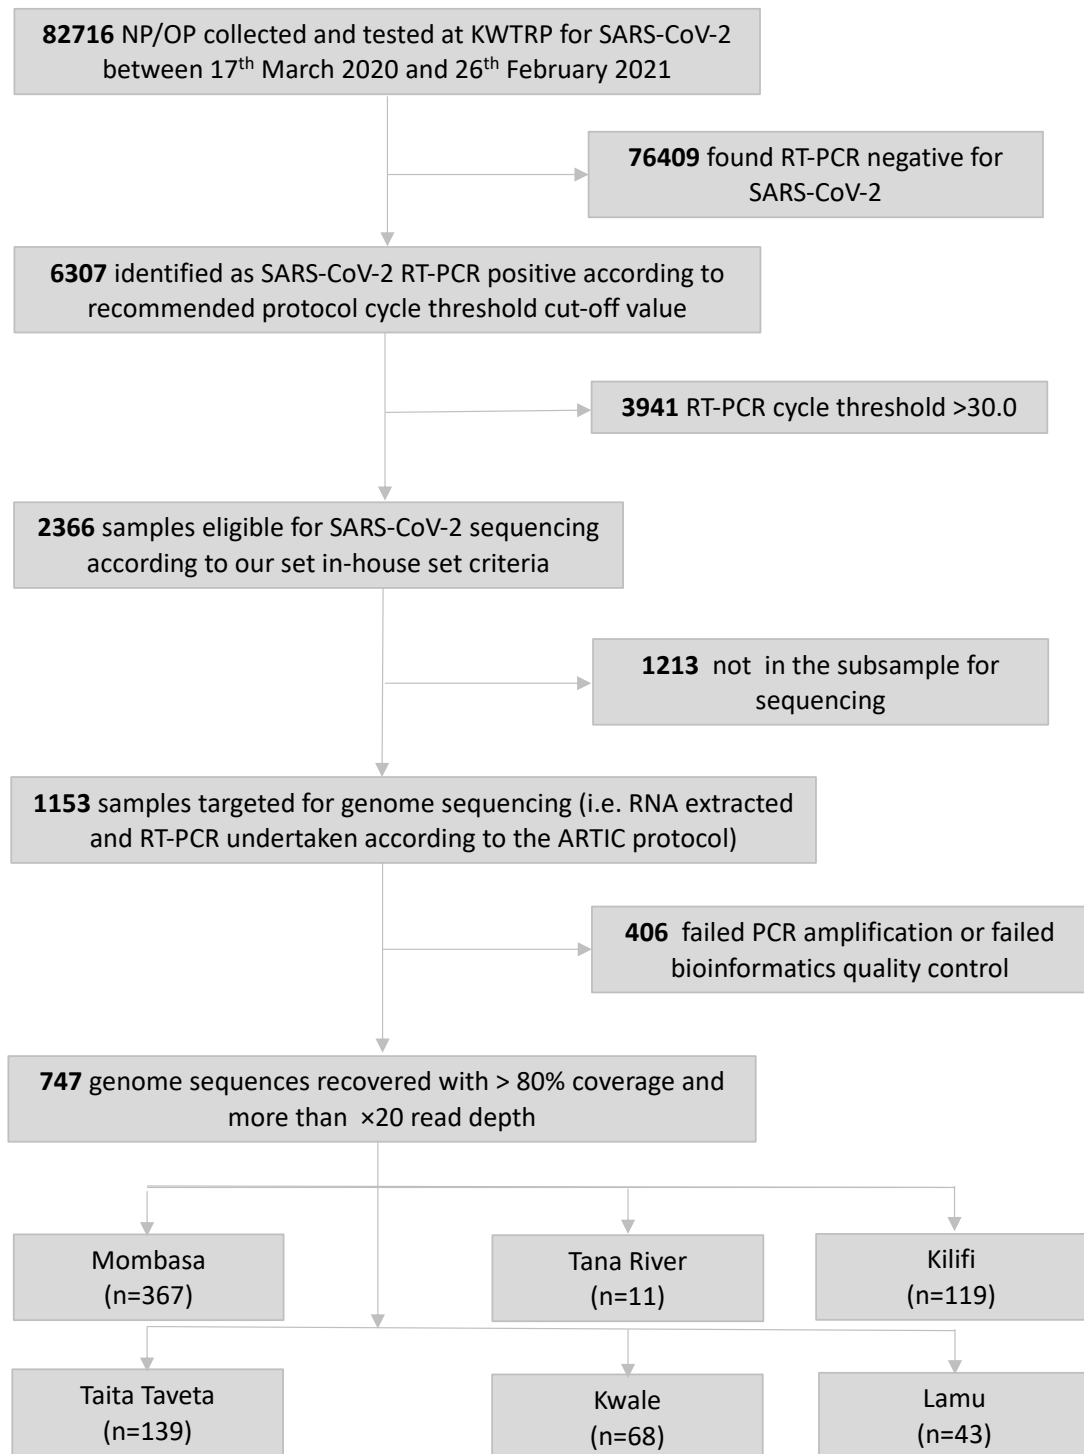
**82716** NP/OP collected and tested at KWTRP for SARS-CoV-2 between 17$^{th}$ March 2020 and 26$^{th}$ February 2021

**76409** found RT-PCR negative for SARS-CoV-2

**6307** identified as SARS-CoV-2 RT-PCR positive according to recommended protocol cycle threshold cut-off value

**3941** RT-PCR cycle threshold >30.0

**2366** samples eligible for SARS-CoV-2 sequencing according to our set in-house set criteria

**1213** not in the subsample for sequencing

**1153** samples targeted for genome sequencing (i.e. RNA extracted and RT-PCR undertaken according to the ARTIC protocol)

**406** failed PCR amplification or failed bioinformatics quality control

**747** genome sequences recovered with > 80% coverage and more than ×20 read depth

Mombasa (n=367)

Tana River (n=11)

Kilifi (n=119)

Taita Taveta (n=139)

Kwale (n=68)

Lamu (n=43)